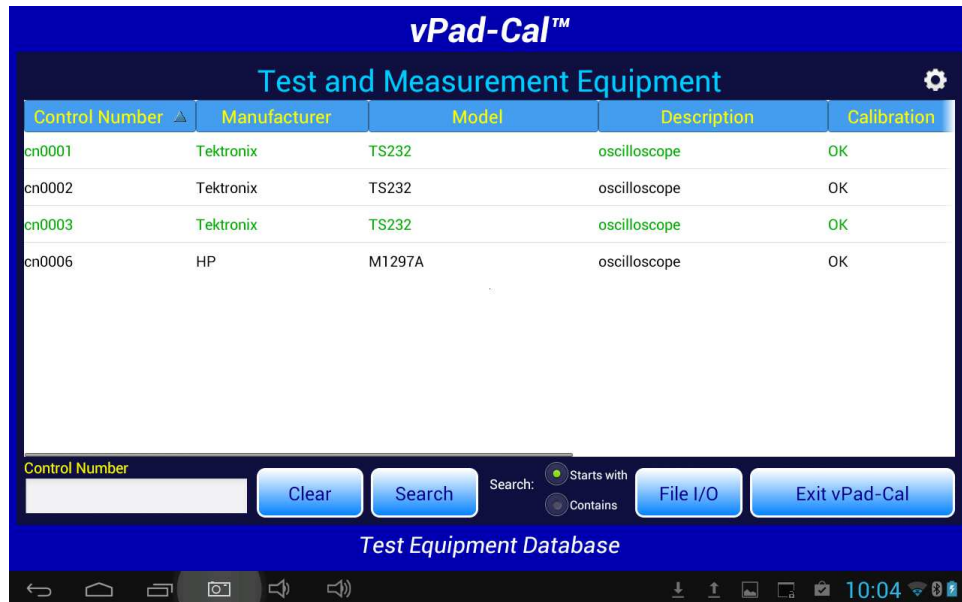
vPad-Cal™

Test and Measurement Equipment

| Control Number ▲ | Manufacturer | Model | Description | Calibration |
|---|---|---|---|---|
| cn0001 | Tektronix | TS232 | oscilloscope | OK |
| cn0002 | Tektronix | TS232 | oscilloscope | OK |
| cn0003 | Tektronix | TS232 | oscilloscope | OK |
| cn0006 | HP | M1297A | oscilloscope | OK |

Control Number

Clear

Search

Search:

Starts with

Contains

File I/O

Exit vPad-Cal

Test Equipment Database

10:04